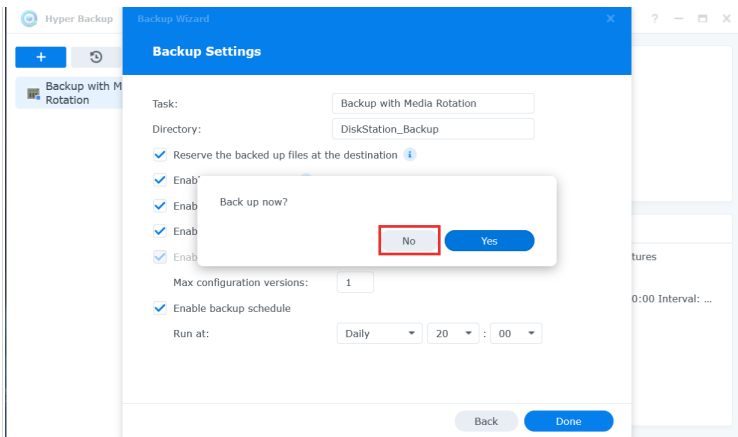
Hyper Backup

Backup Wizard

? — ☐ ✕

+

Backup with Media Rotation

Backup Settings

Task: Backup with Media Rotation

Directory: DiskStation_Backup

Reserve the backed up files at the destination

Enab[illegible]

Enab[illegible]

Enab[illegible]

Enab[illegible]

Back up now?

No

Yes

Max configuration versions: 1

Enable backup schedule

Run at: Daily 20 : 00

tures

0:00 Interval: ...

Back

Done